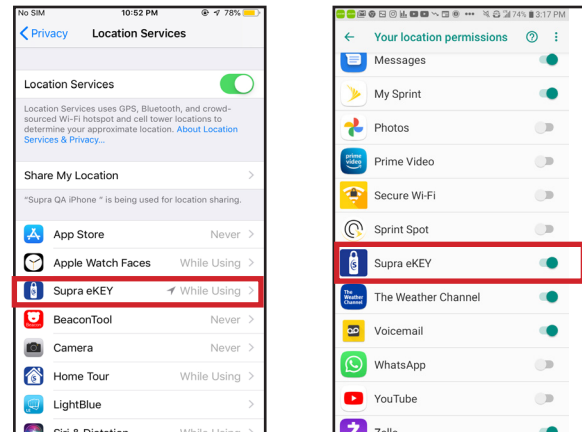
No SIM 10:52 PM 78%

< Privacy Location Services

Location Services

Location Services uses GPS, Bluetooth, and crowd-sourced Wi-Fi hotspot and cell tower locations to determine your approximate location. About Location Services & Privacy...

Share My Location

"Supra QA iPhone" is being used for location sharing.

App Store Never

Apple Watch Faces While Using

Supra eKEY While Using

BeaconTool Never

Camera Never

Home Tour While Using

LightBlue

Siri & Dictation While Using

74% 3:17 PM

Your location permissions

Messages

My Sprint

Photos

Prime Video

Secure Wi-Fi

Sprint Spot

Supra eKEY

The Weather Channel

Voicemail

WhatsApp

YouTube

Zello